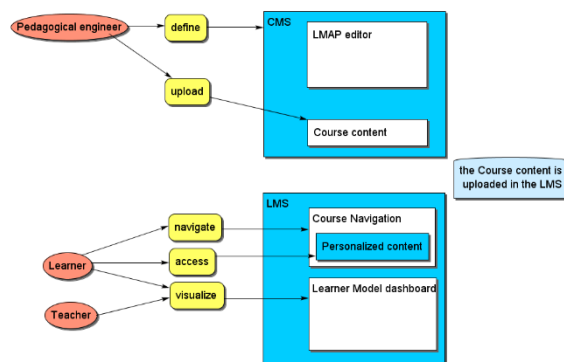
Pedagogical engineer

define

upload

CMS

LMAP editor

Course content

the Course content is uploaded in the LMS

LMS

Course Navigation

Personalized content

Learner Model dashboard

navigate

access

visualize

Learner

Teacher